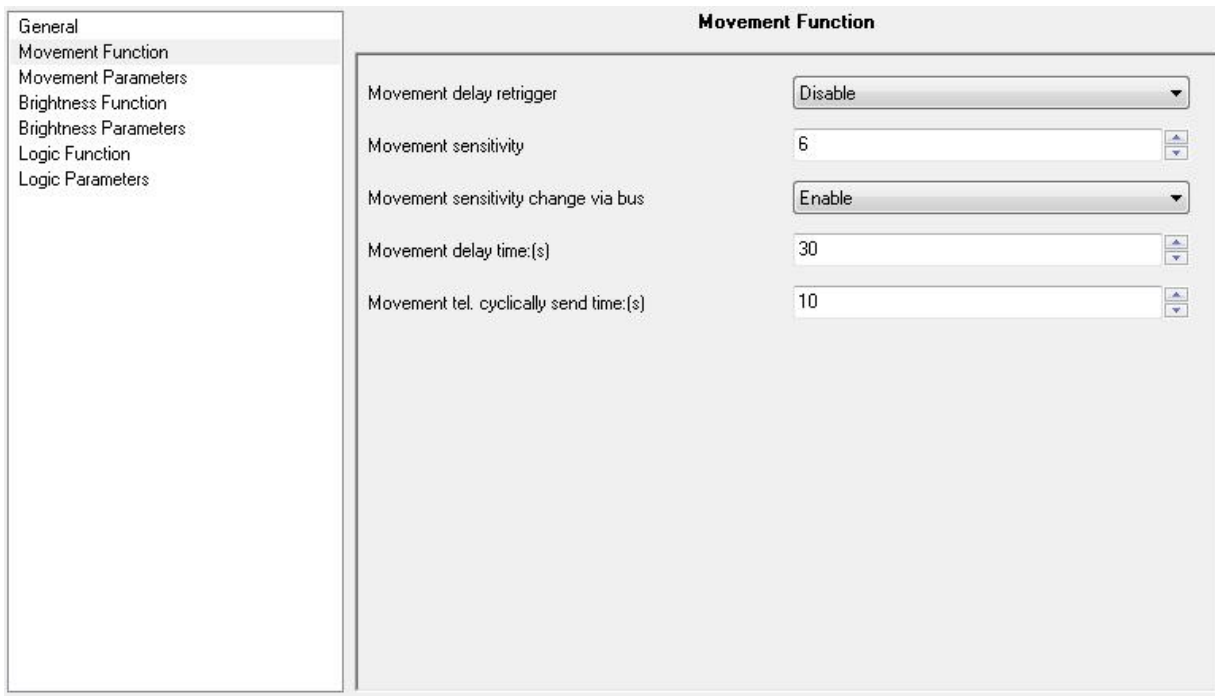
General
Movement Function
Movement Parameters
Brightness Function
Brightness Parameters
Logic Function
Logic Parameters

Movement Function

Movement delay retrigger
Disable

Movement sensitivity
6

Movement sensitivity change via bus
Enable

Movement delay time:(s)
30

Movement tel. cyclically send time:(s)
10